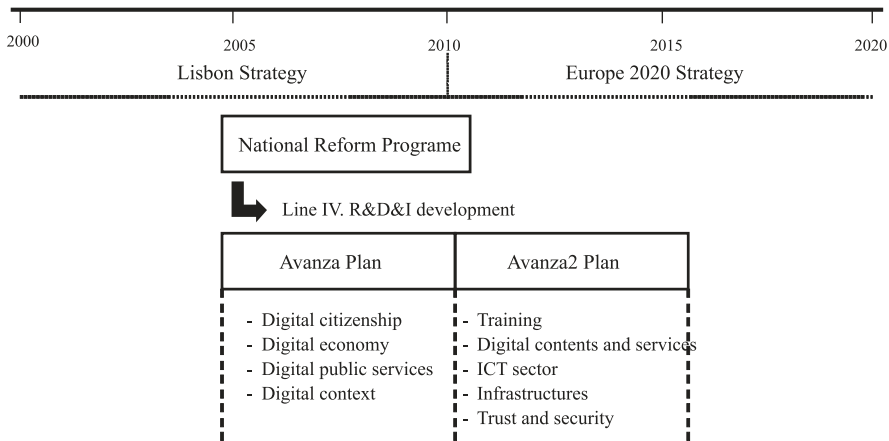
2000
2005
2010
2015
2020

Lisbon Strategy

Europe 2020 Strategy

National Reform Programe

Line IV. R&D&I development

Avanza Plan

Avanza2 Plan

- Digital citizenship
- Digital economy
- Digital public services
- Digital context

- Training
- Digital contents and services
- ICT sector
- Infrastructures
- Trust and security